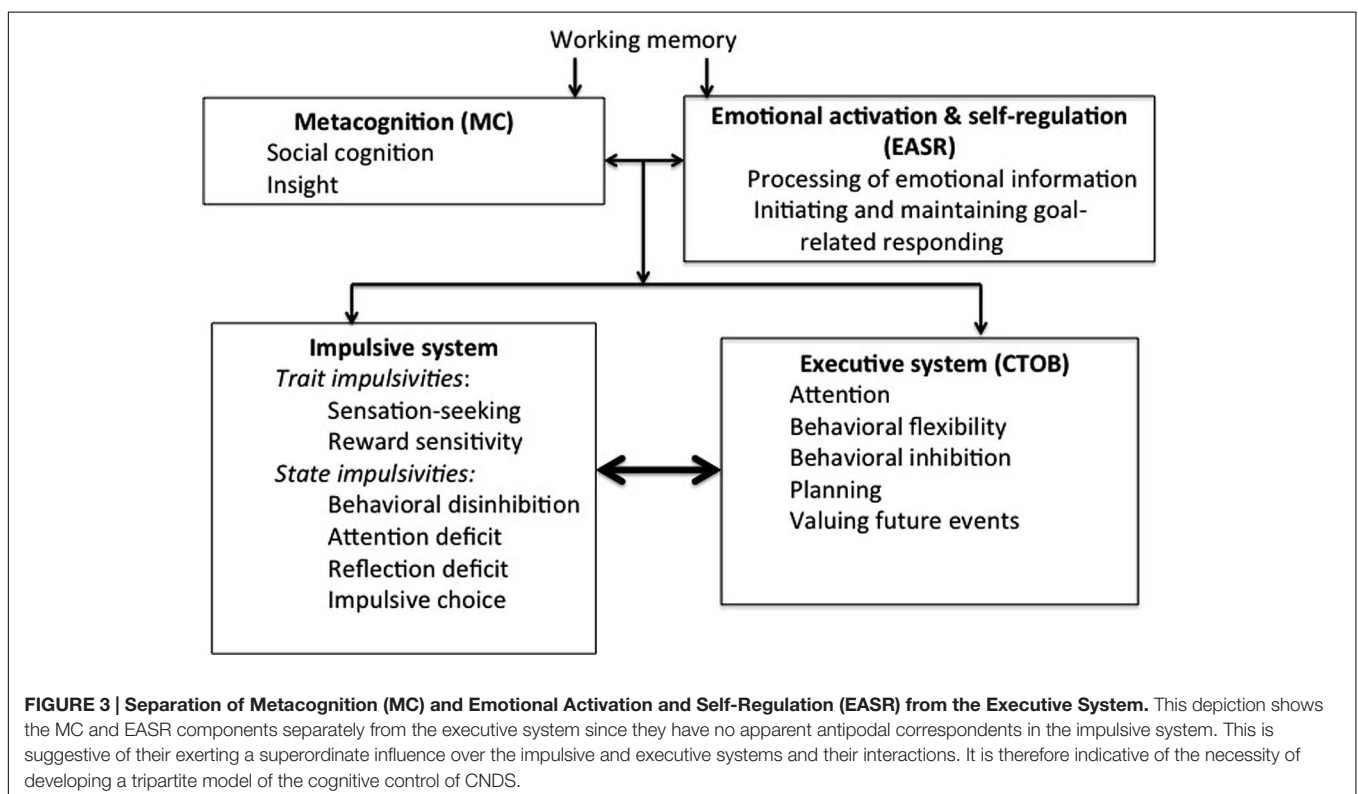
Working memory

**Metacognition (MC)**
Social cognition
Insight

**Emotional activation & self-regulation (EASR)**
Processing of emotional information
Initiating and maintaining goal-related responding

**Impulsive system**
*Trait impulsivities*:
Sensation-seeking
Reward sensitivity
*State impulsivities:*
Behavioral disinhibition
Attention deficit
Reflection deficit
Impulsive choice

**Executive system (CTOB)**
Attention
Behavioral flexibility
Behavioral inhibition
Planning
Valuing future events

**FIGURE 3 | Separation of Metacognition (MC) and Emotional Activation and Self-Regulation (EASR) from the Executive System.** This depiction shows the MC and EASR components separately from the executive system since they have no apparent antipodal correspondents in the impulsive system. This is suggestive of their exerting a superordinate influence over the impulsive and executive systems and their interactions. It is therefore indicative of the necessity of developing a tripartite model of the cognitive control of CNDS.